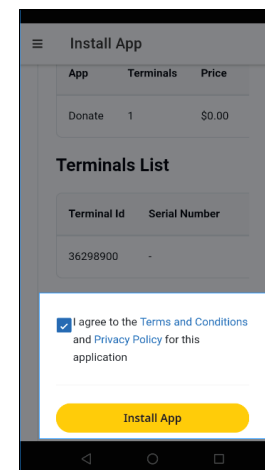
Install App

| App | Terminals | Price |
|---|---|---|
| Donate | 1 | $0.00 |

Terminals List

| Terminal Id | Serial Number |
|---|---|
| 36298900 | - |

I agree to the Terms and Conditions and Privacy Policy for this application

Install App